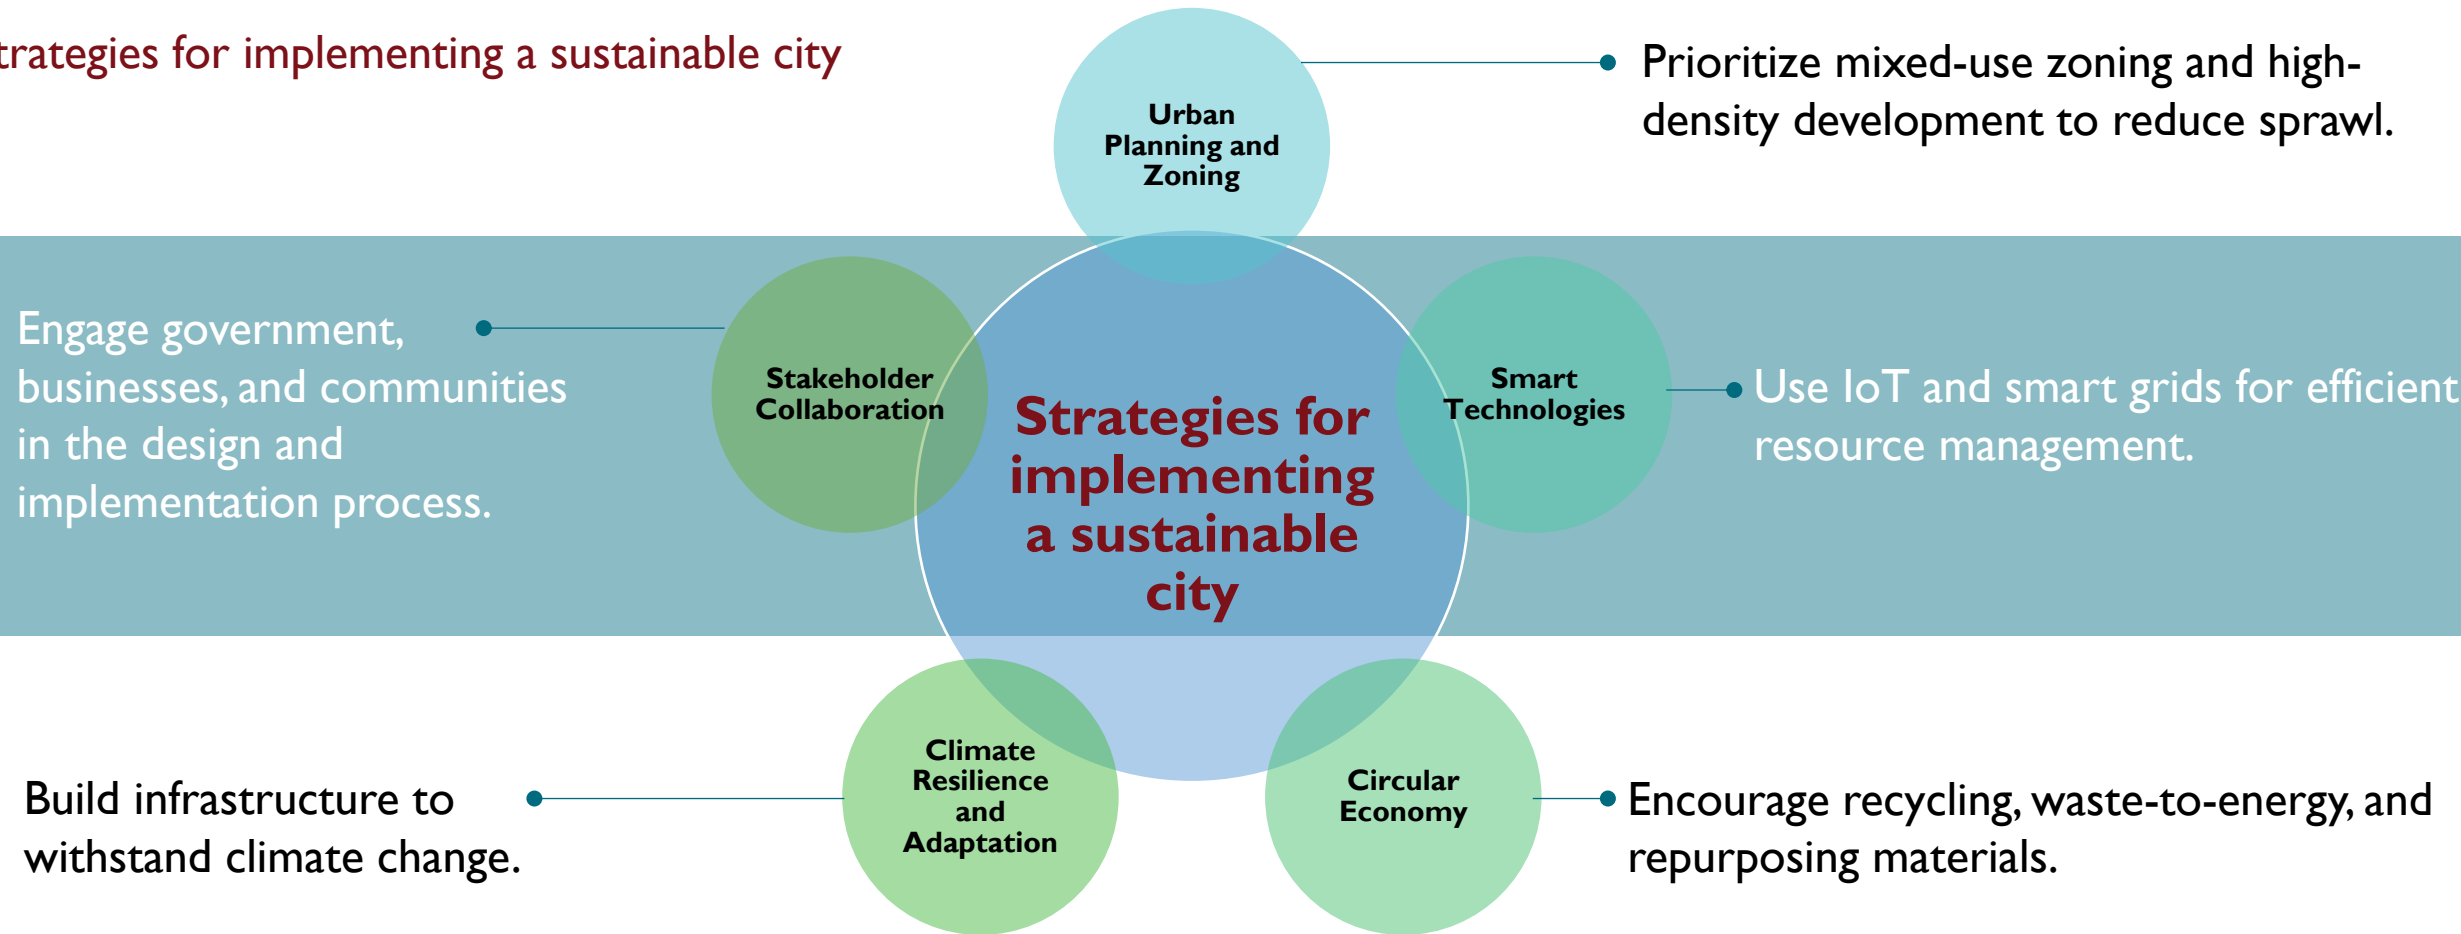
trategies for implementing a sustainable city

Urban Planning and Zoning

Prioritize mixed-use zoning and high-density development to reduce sprawl.

Engage government, businesses, and communities in the design and implementation process.

Stakeholder Collaboration

Strategies for implementing a sustainable city

Smart Technologies

Use IoT and smart grids for efficient resource management.

Build infrastructure to withstand climate change.

Climate Resilience and Adaptation

Circular Economy

Encourage recycling, waste-to-energy, and repurposing materials.